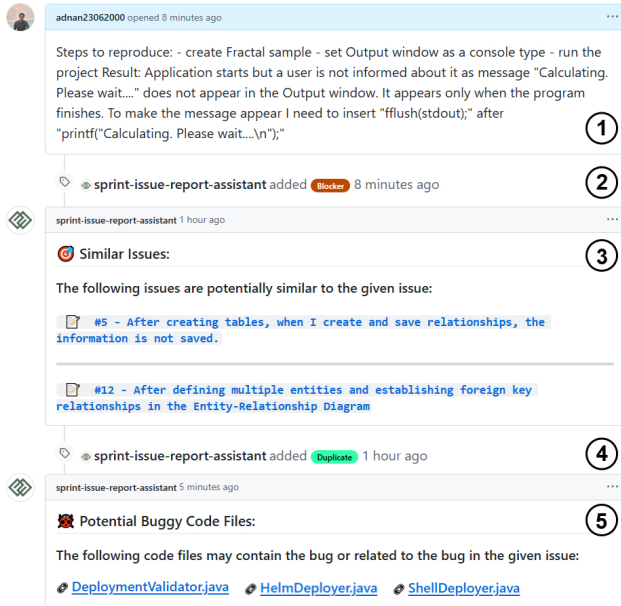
adnan23062000 opened 8 minutes ago

Steps to reproduce: - create Fractal sample - set Output window as a console type - run the project Result: Application starts but a user is not informed about it as message "Calculating. Please wait...." does not appear in the Output window. It appears only when the program finishes. To make the message appear I need to insert "fflush(stdout);" after "printf("Calculating. Please wait....\n");"

1

sprint-issue-report-assistant added Blocker 8 minutes ago

2

sprint-issue-report-assistant 1 hour ago

Similar Issues:

3

The following issues are potentially similar to the given issue:

#5 - After creating tables, when I create and save relationships, the information is not saved.

#12 - After defining multiple entities and establishing foreign key relationships in the Entity-Relationship Diagram

sprint-issue-report-assistant added Duplicate 1 hour ago

4

sprint-issue-report-assistant 5 minutes ago

Potential Buggy Code Files:

5

The following code files may contain the bug or related to the bug in the given issue:

DeploymentValidator.java HelmDeployer.java ShellDeployer.java